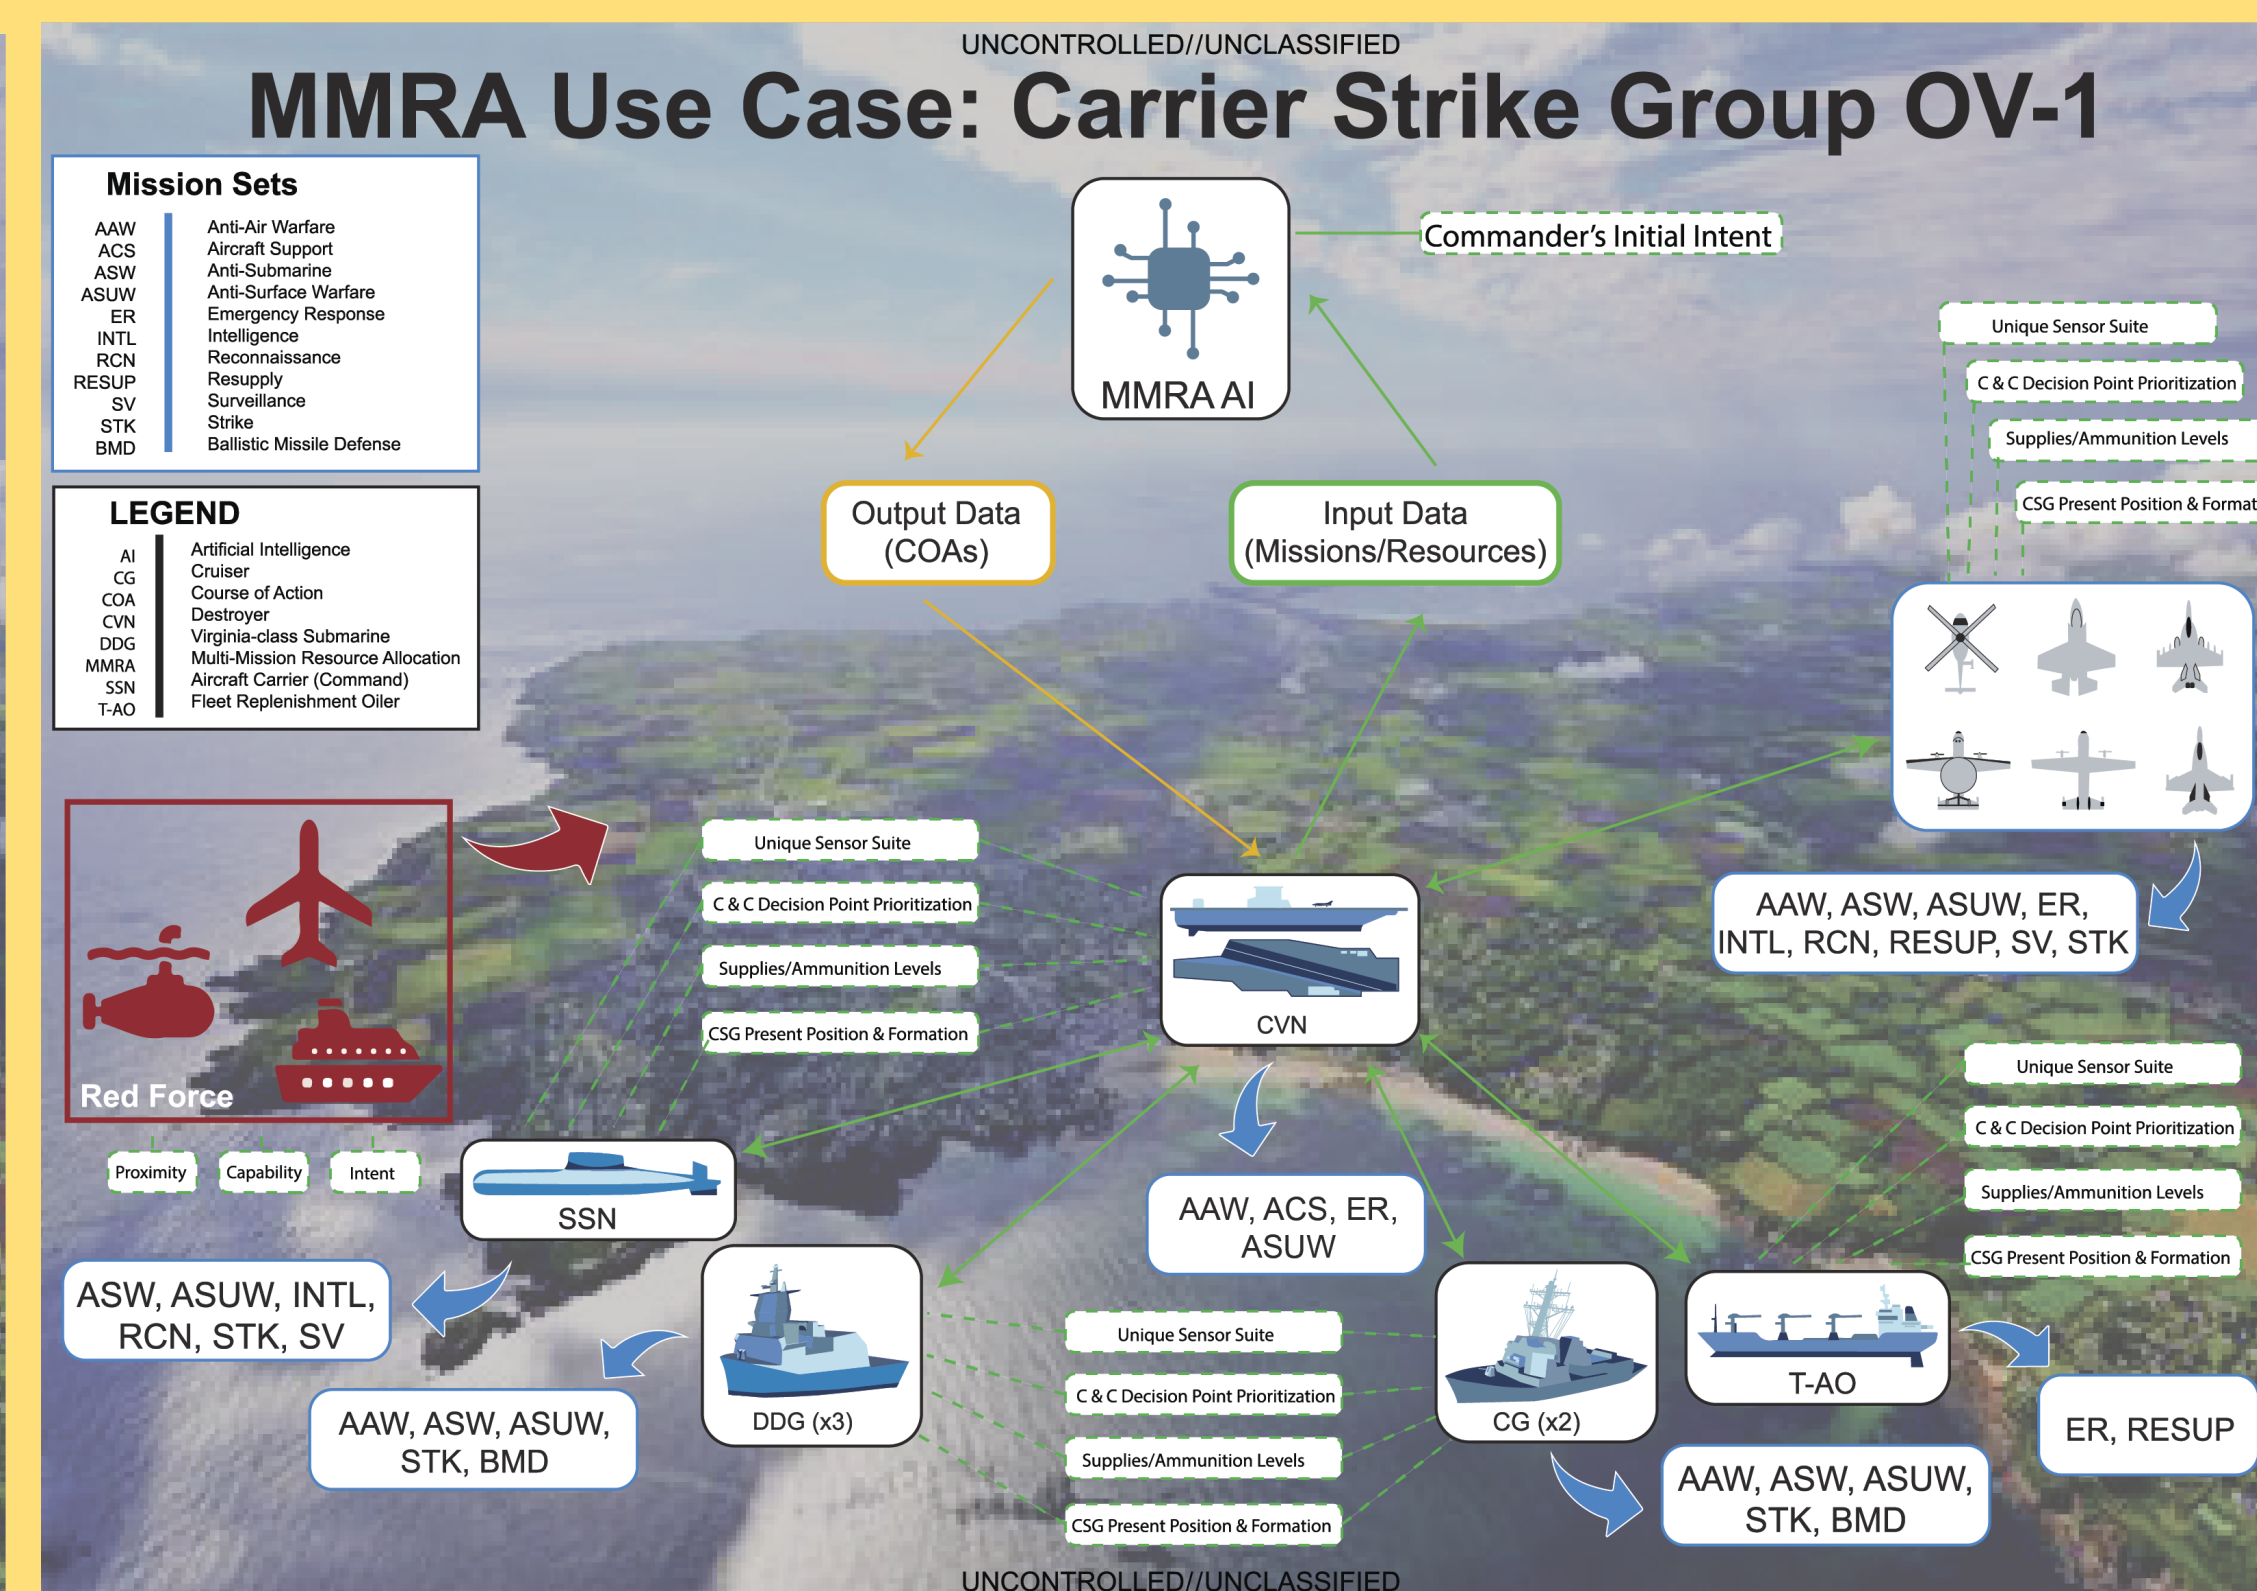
UNCONTROLLED//UNCLASSIFIED

MMRA Use Case: Carrier Strike Group OV-1

Mission Sets

| | |
|---|---|
| AAW | Anti-Air Warfare |
| ACS | Aircraft Support |
| ASW | Anti-Submarine |
| ASUW | Anti-Surface Warfare |
| ER | Emergency Response |
| INTL | Intelligence |
| RCN | Reconnaissance |
| RESUP | Resupply |
| SV | Surveillance |
| STK | Strike |
| BMD | Ballistic Missile Defense |

LEGEND

| | |
|---|---|
| AI | Artificial Intelligence |
| CG | Cruiser |
| COA | Course of Action |
| CVN | Destroyer |
| DDG | Virginia-class Submarine |
| MMRA | Multi-Mission Resource Allocation |
| SSN | Aircraft Carrier (Command) |
| T-AO | Fleet Replenishment Oiler |

MMRA AI

Commander's Initial Intent

Output Data (COAs)

Input Data (Missions/Resources)

Unique Sensor Suite
C & C Decision Point Prioritization
Supplies/Ammunition Levels
CSG Present Position & Format

AAW, ASW, ASUW, ER, INTL, RCN, RESUP, SV, STK

Red Force

Proximity
Capability
Intent

Unique Sensor Suite
C & C Decision Point Prioritization
Supplies/Ammunition Levels
CSG Present Position & Formation

CVN

SSN

AAW, ACS, ER, ASUW

Unique Sensor Suite
C & C Decision Point Prioritization
Supplies/Ammunition Levels
CSG Present Position & Formation

ASW, ASUW, INTL, RCN, STK, SV

DDG (x3)

AAW, ASW, ASUW, STK, BMD

Unique Sensor Suite
C & C Decision Point Prioritization
Supplies/Ammunition Levels
CSG Present Position & Formation

CG (x2)

T-AO

ER, RESUP

AAW, ASW, ASUW, STK, BMD

UNCONTROLLED//UNCLASSIFIED